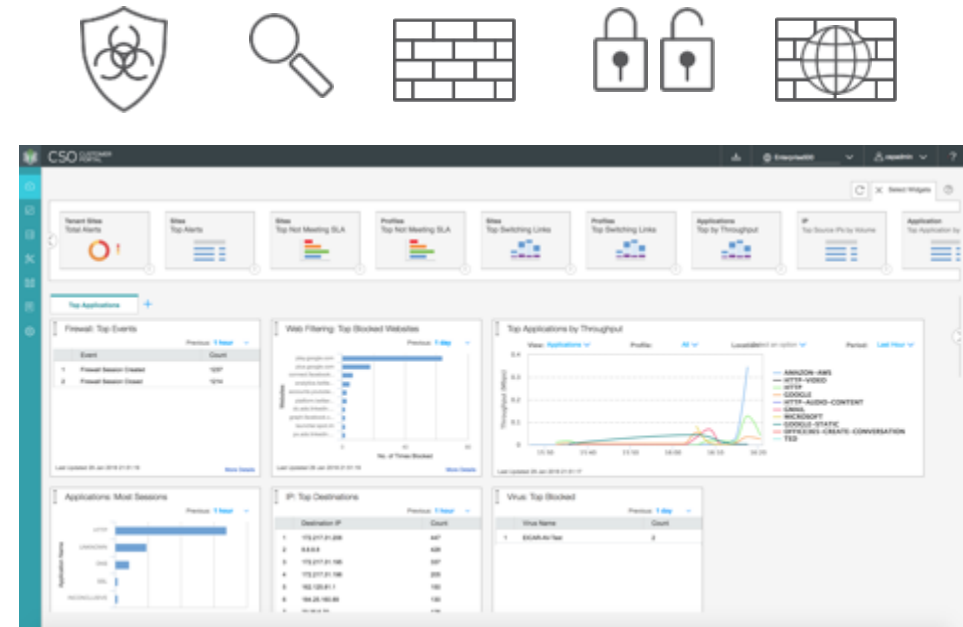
CSO CUSTOMER PORTAL

Enterprise

Select Widgets

Tenant Sites
Total Alerts

Sites
Top Alerts

Sites
Top Not Meeting SLA

Profiles
Top Not Meeting SLA

Sites
Top Switching Links

Profiles
Top Switching Links

Applications
Top by Throughput

IP
Top Source IPs by Volume

Application
Top Application by

Top Applications

Firewall: Top Events

Previous: 1 hour

| | Event | Count |
|---|---|---|
| 1 | Firewall Session Created | 1237 |
| 2 | Firewall Session Closed | 1074 |

More Details

Web Filtering: Top Blocked Websites

Previous: 1 day

No. of Times Blocked

More Details

Top Applications by Throughput

View: Applications Profile: All Location: Select an option Period: Last Hour

Throughput (Mbps)

AMAZON-AWS
HTTP-VIDEO
HTTP
GOOGLE
HTTP-AUDIO-CONTENT
GMAIL
MICROSOFT
GOOGLE-STATIC
OFFICE365-CREATE-CONVERSATION
TED

Applications: Most Sessions

Previous: 1 hour

HTTP
UNKNOWN
DNS
SSL
INCONCLUSIVE

Application Name

IP: Top Destinations

Previous: 1 hour

| | Destination IP | Count |
|---|---|---|
| 1 | 172.217.01.228 | 447 |
| 2 | 8.8.8.8 | 426 |
| 3 | 172.217.01.195 | 337 |
| 4 | 172.217.01.196 | 205 |
| 5 | 152.120.81.1 | 150 |
| 6 | 104.28.180.80 | 130 |

Virus: Top Blocked

Previous: 1 day

| | Virus Name | Count |
|---|---|---|
| 1 | EICAR-AV-Test | 2 |